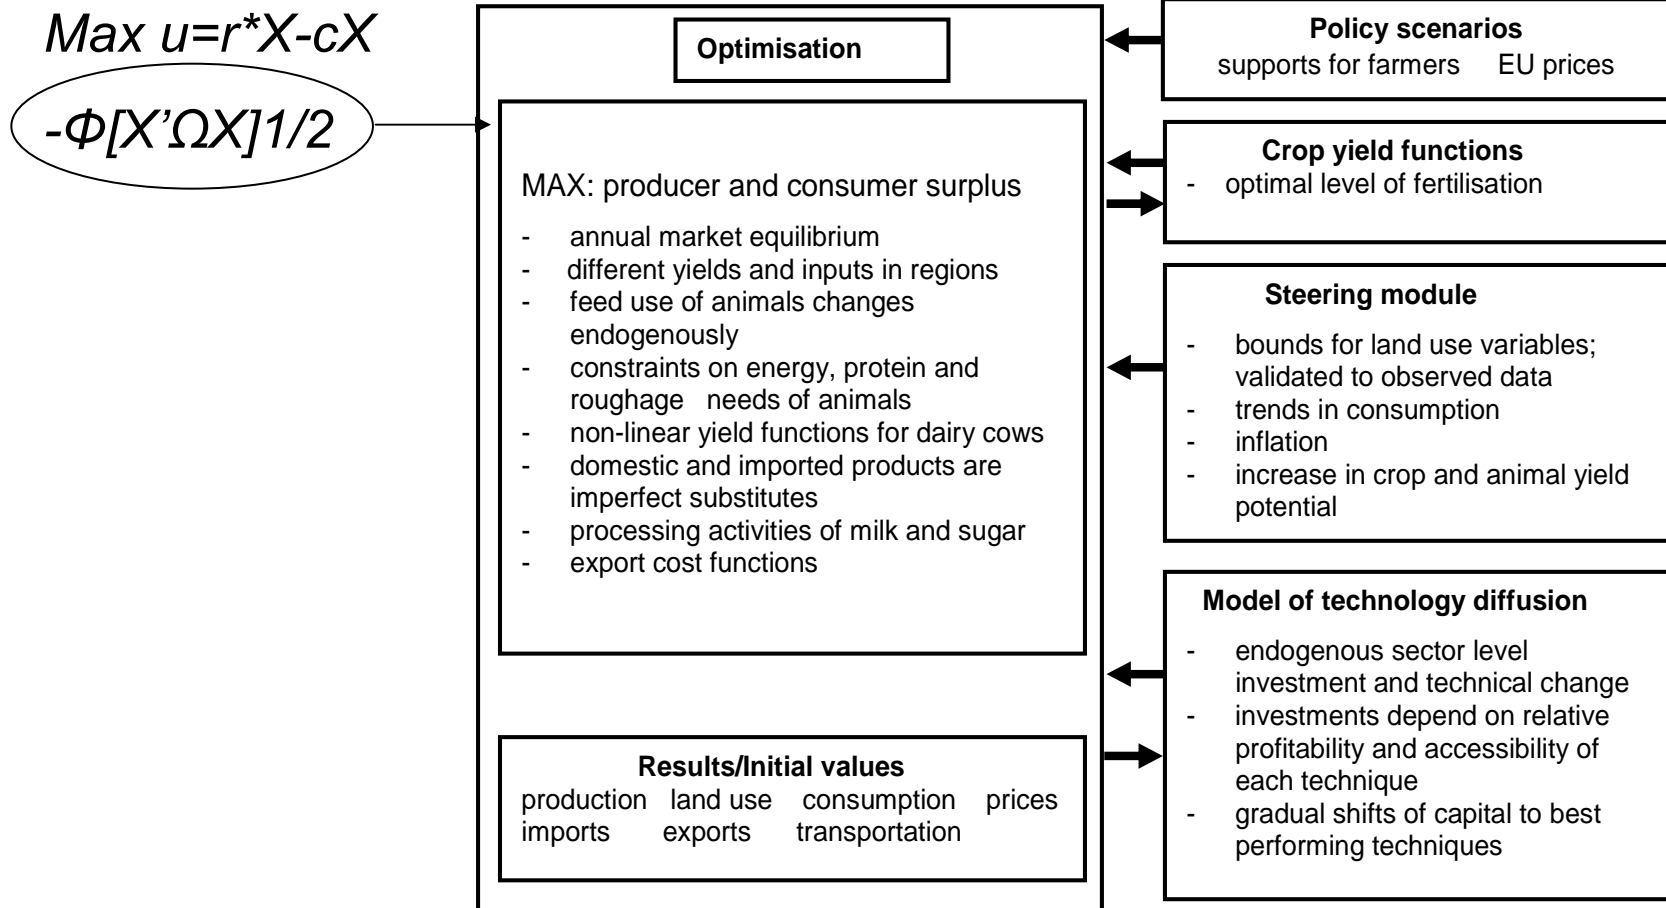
Max u=r*X-cX

-Φ[X'ΩX]1/2

Optimisation

MAX: producer and consumer surplus

- annual market equilibrium
- different yields and inputs in regions
- feed use of animals changes endogenously
- constraints on energy, protein and roughage needs of animals
- non-linear yield functions for dairy cows
- domestic and imported products are imperfect substitutes
- processing activities of milk and sugar
- export cost functions

Results/Initial values
production land use consumption prices imports exports transportation

Policy scenarios
supports for farmers EU prices

Crop yield functions
- optimal level of fertilisation

Steering module
- bounds for land use variables; validated to observed data
- trends in consumption
- inflation
- increase in crop and animal yield potential

Model of technology diffusion
- endogenous sector level investment and technical change
- investments depend on relative profitability and accessibility of each technique
- gradual shifts of capital to best performing techniques